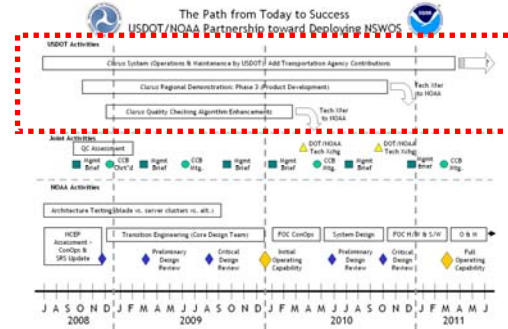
The Path from Today to Success
USDOT/NOAA Partnership toward Deploying NSWOS

USDOT Activities

Clarus System (Operations & Maintenance by USDOT; Add Transportation Agency Contributions

Clarus Regional Demonstration: Phase 3 (Product Development)

Tech Xfer to NOAA

Clarus Quality Checking Algorithm Enhancements

Tech Xfer to NOAA

Joint Activities

QC Assessment

Mgmt Brief

CCB Chrt'd

Mgmt Brief

CCB Mtg.

Mgmt Brief

DOT/NOAA Tech Xchg

Mgmt Brief

CCB Mtg.

DOT/NOAA Tech Xchg

Mgmt Brief

CCB Mtg.

NOAA Activities

Architecture Testing (blade vs. server clusters vs. alt.)

HCEP Assessment - ConOps & SRS Update

Transition Engineering (Core Design Team)

POC ConOps

System Design

POC H/W & S/W

O & M

Preliminary Design Review

Critical Design Review

Initial Operating Capability

Preliminary Design Review

Critical Design Review

Full Operating Capability

J A S O N D J F M A M J J A S O N D J F M A M J J A S O N D J F M A M J

2008

2009

2010

2011